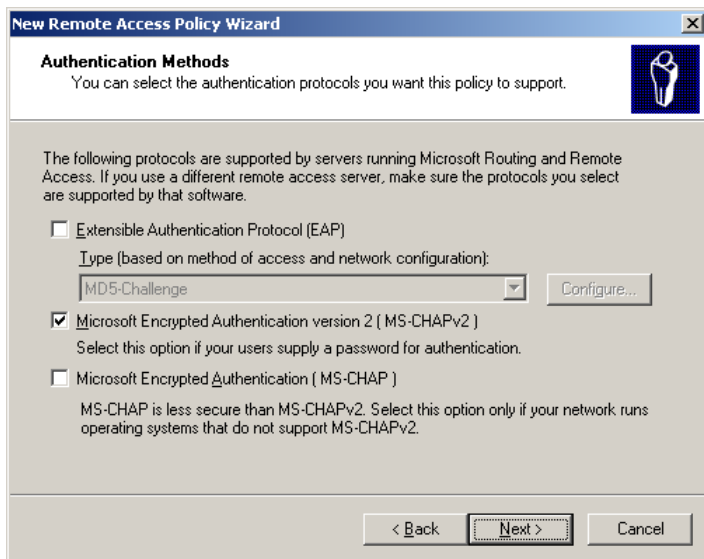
New Remote Access Policy Wizard

Authentication Methods
You can select the authentication protocols you want this policy to support.

The following protocols are supported by servers running Microsoft Routing and Remote Access. If you use a different remote access server, make sure the protocols you select are supported by that software.

Extensible Authentication Protocol (EAP)

Type (based on method of access and network configuration):

MD5-Challenge

Configure...

Microsoft Encrypted Authentication version 2 ( MS-CHAPv2 )

Select this option if your users supply a password for authentication.

Microsoft Encrypted Authentication ( MS-CHAP )

MS-CHAP is less secure than MS-CHAPv2. Select this option only if your network runs operating systems that do not support MS-CHAPv2.

< Back

Next >

Cancel